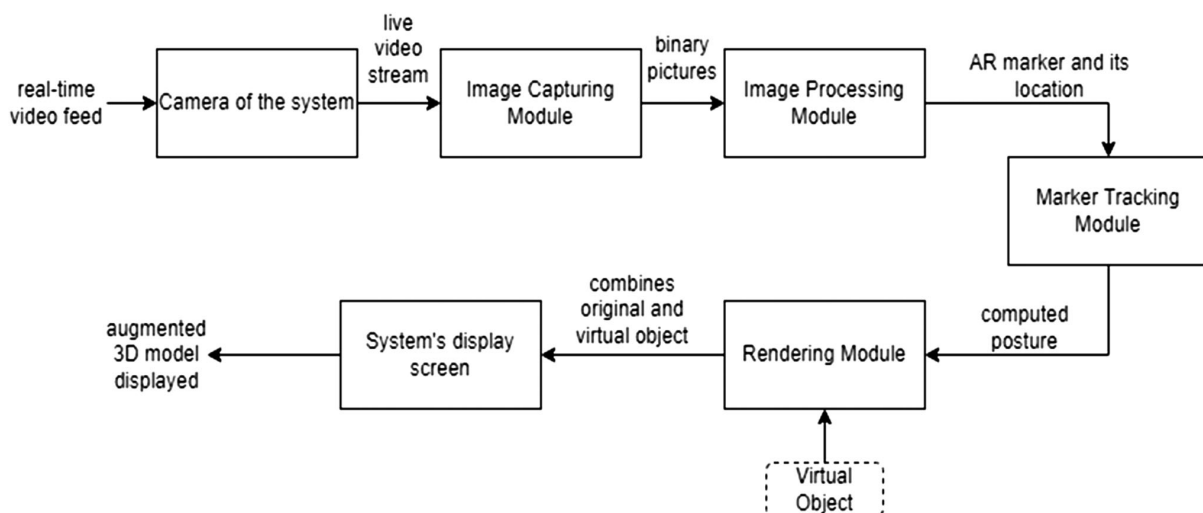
real-time video feed

Camera of the system

live video stream

Image Capturing Module

binary pictures

Image Processing Module

AR marker and its location

Marker Tracking Module

computed posture

Rendering Module

Virtual Object

combines original and virtual object

System's display screen

augmented 3D model displayed